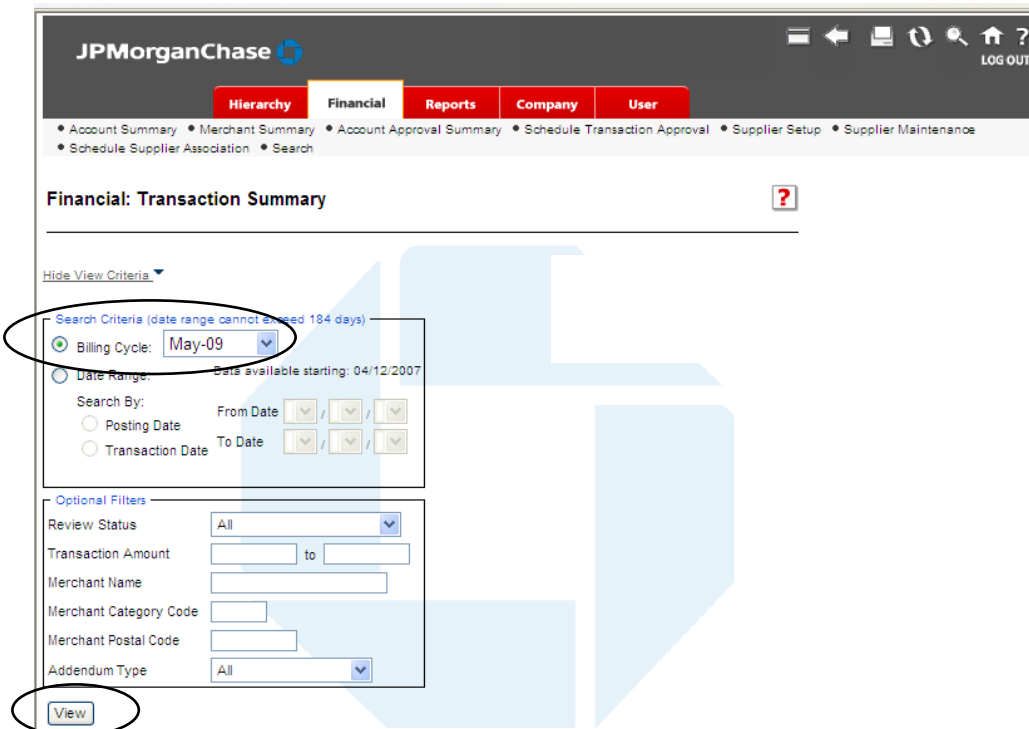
JPMorganChase

LOG OUT

Hierarchy Financial Reports Company User

• Account Summary • Merchant Summary • Account Approval Summary • Schedule Transaction Approval • Supplier Setup • Supplier Maintenance • Schedule Supplier Association • Search

Financial: Transaction Summary

?

Hide View Criteria

Search Criteria (date range cannot exceed 184 days)

Billing Cycle: May-09

Date Range: Data available starting: 04/12/2007

Search By:

Posting Date

Transaction Date

From Date / /

To Date / /

Optional Filters

| | |
|---|---|
| Review Status | All |
| Transaction Amount | to |
| Merchant Name | |
| Merchant Category Code | |
| Merchant Postal Code | |
| Addendum Type | All |

View